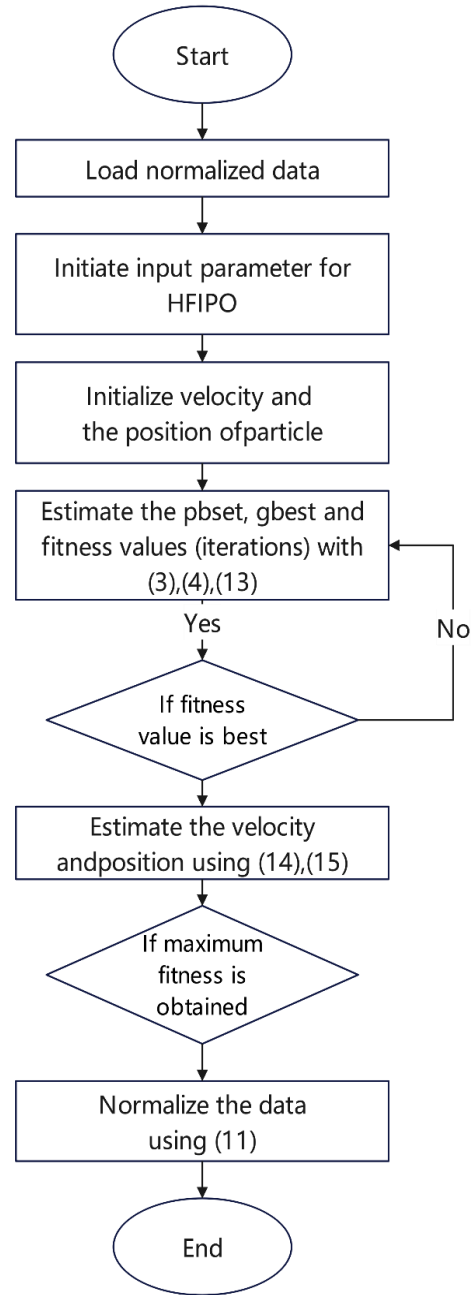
Start

Load normalized data

Initiate input parameter for HFIPO

Initialize velocity and the position ofparticle

Estimate the pbset, gbest and fitness values (iterations) with (3),(4),(13)

Yes

No

If fitness value is best

Estimate the velocity andposition using (14),(15)

If maximum fitness is obtained

Normalize the data using (11)

End